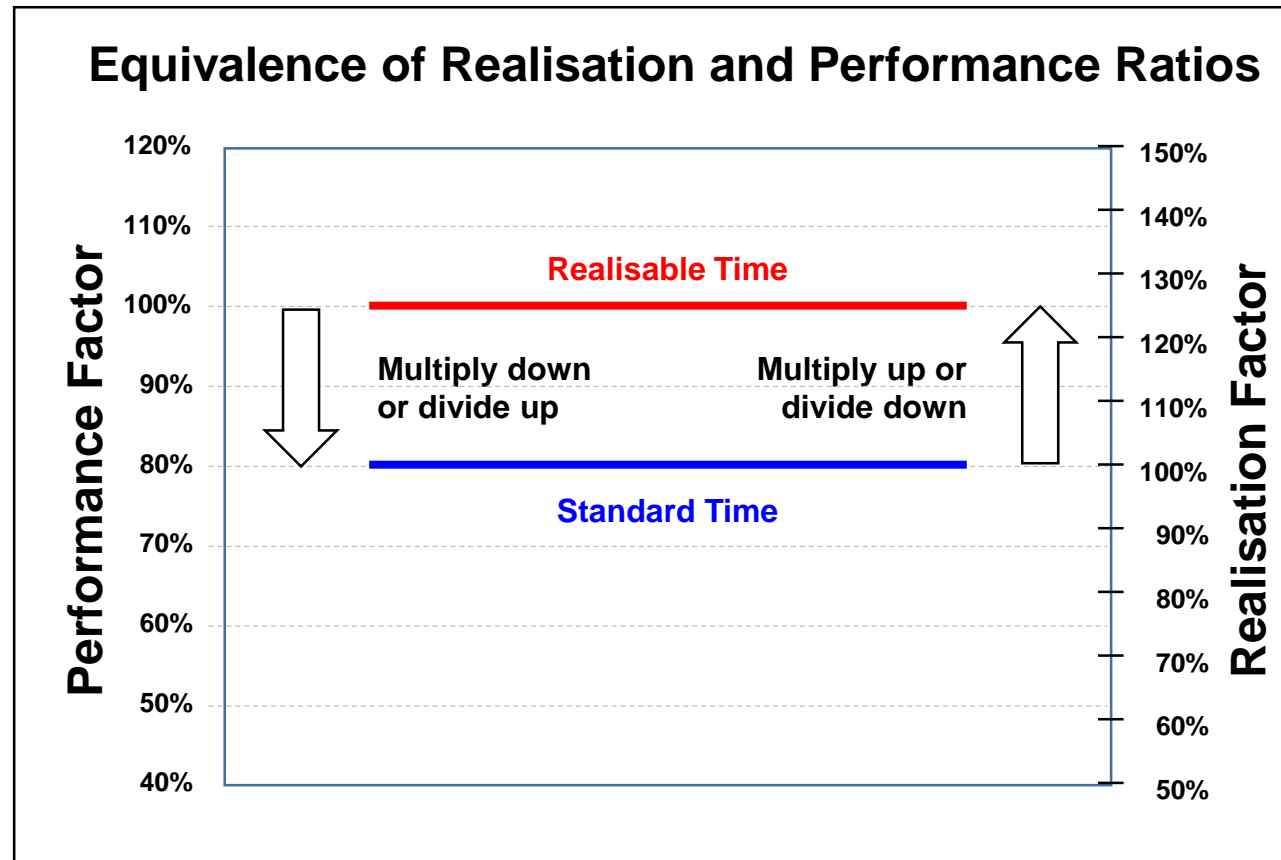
Equivalence of Realisation and Performance Ratios

Performance Factor

120%
110%
100%
90%
80%
70%
60%
50%
40%

Realisable Time

Multiply down or divide up

Multiply up or divide down

Standard Time

Realisation Factor

150%
140%
130%
120%
110%
100%
90%
80%
70%
60%
50%